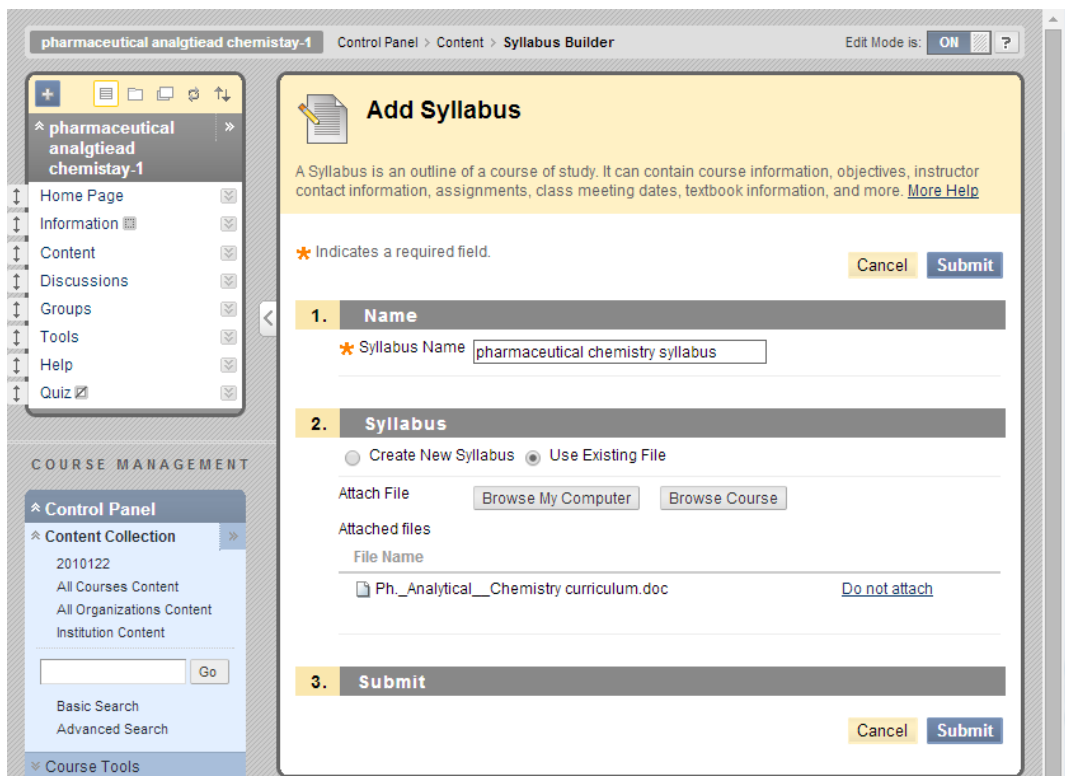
pharmaceutical analgtiead chemistay-1

Control Panel > Content > Syllabus Builder

Edit Mode is: ON ?

pharmaceutical analgtiead chemistay-1

Home Page
Information
Content
Discussions
Groups
Tools
Help
Quiz

COURSE MANAGEMENT

Control Panel
Content Collection
2010122
All Courses Content
All Organizations Content
Institution Content

Go

Basic Search
Advanced Search

Course Tools

Add Syllabus

A Syllabus is an outline of a course of study. It can contain course information, objectives, instructor contact information, assignments, class meeting dates, textbook information, and more. More Help

* Indicates a required field.

Cancel Submit

1. Name

* Syllabus Name pharmaceutical chemistry syllabus

2. Syllabus

Create New Syllabus Use Existing File

Attach File Browse My Computer Browse Course

Attached files

File Name

Ph._Analytical__Chemistry curriculum.doc Do not attach

3. Submit

Cancel Submit